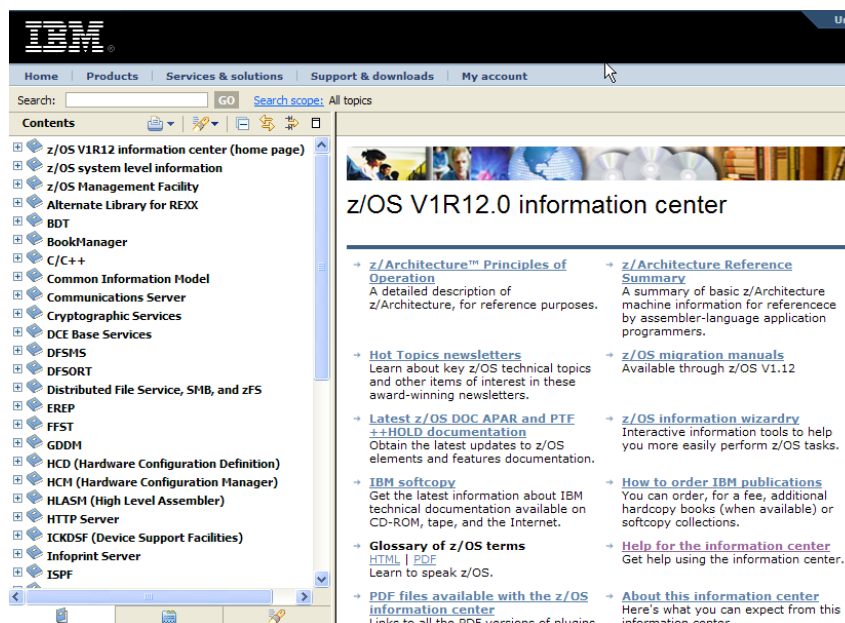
IBM

U

Home | Products | Services & solutions | Support & downloads | My account

Search: GO Search scope: All topics

Contents

z/OS V1R12 information center (home page)
z/OS system level information
z/OS Management Facility
Alternate Library for REXX
BDT
BookManager
C/C++
Common Information Model
Communications Server
Cryptographic Services
DCE Base Services
DFSMS
DFSORT
Distributed File Service, SMB, and zFS
EREP
FFST
GDDM
HCD (Hardware Configuration Definition)
HCM (Hardware Configuration Manager)
HLASM (High Level Assembler)
HTTP Server
ICKDSF (Device Support Facilities)
Infoprint Server
ISPF

z/OS V1R12.0 information center

z/Architecture™ Principles of Operation
A detailed description of z/Architecture, for reference purposes.

z/Architecture Reference Summary
A summary of basic z/Architecture machine information for referencece by assembler-language application programmers.

Hot Topics newsletters
Learn about key z/OS technical topics and other items of interest in these award-winning newsletters.

z/OS migration manuals
Available through z/OS V1.12

Latest z/OS DOC APAR and PTF ++HOLD documentation
Obtain the latest updates to z/OS elements and features documentation.

z/OS information wizardry
Interactive information tools to help you more easily perform z/OS tasks.

IBM softcopy
Get the latest information about IBM technical documentation available on CD-ROM, tape, and the Internet.

How to order IBM publications
You can order, for a fee, additional hardcopy books (when available) or softcopy collections.

Glossary of z/OS terms
HTML | PDF
Learn to speak z/OS.

Help for the information center
Get help using the information center.

PDF files available with the z/OS information center
Links to all the PDF versions of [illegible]

About this information center
Here's what you can expect from this information center